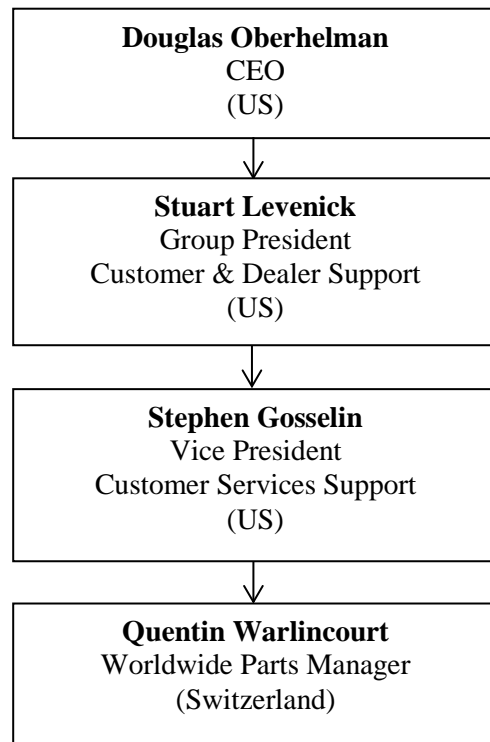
**Douglas Oberhelman**
CEO
(US)

**Stuart Levenick**
Group President
Customer & Dealer Support
(US)

**Stephen Gosselin**
Vice President
Customer Services Support
(US)

**Quentin Warlincourt**
Worldwide Parts Manager
(Switzerland)